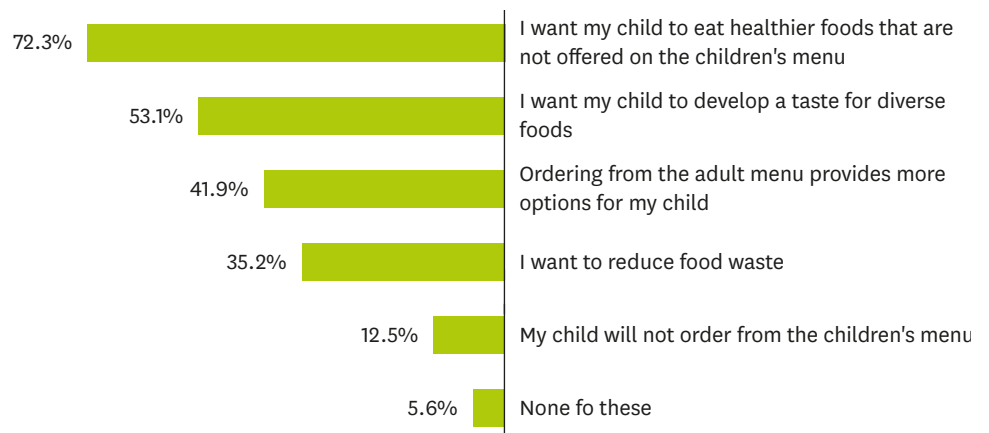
72.3% I want my child to eat healthier foods that are not offered on the children's menu

53.1% I want my child to develop a taste for diverse foods

41.9% Ordering from the adult menu provides more options for my child

35.2% I want to reduce food waste

12.5% My child will not order from the children's menu

5.6% None fo these